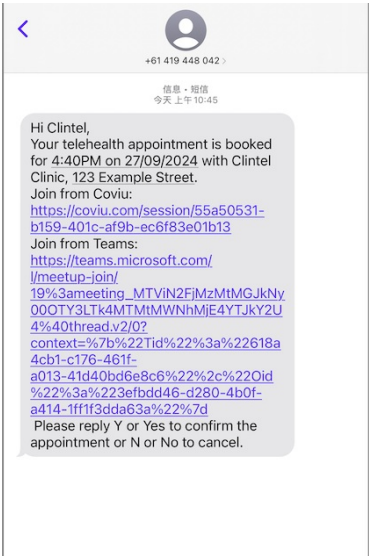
<
+61 419 448 042 >

信息 • 短信
今天 上午 10:45

Hi Clintel,
Your telehealth appointment is booked for 4:40PM on 27/09/2024 with Clintel Clinic, 123 Example Street.
Join from Coviu:
https://coviu.com/session/55a50531-b159-401c-af9b-ec6f83e01b13
Join from Teams:
https://teams.microsoft.com/l/meetup-join/19%3ameeting_MTViN2FjMzMtMGJkNy00OTY3LTk4MTMtMWNhMjE4YTJkY2U4%40thread.v2/0?context=%7b%22Tid%22%3a%22618a4cb1-c176-461f-a013-41d40bd6e8c6%22%2c%22Oid%22%3a%223efbdd46-d280-4b0f-a414-1ff1f3dda63a%22%7d
Please reply Y or Yes to confirm the appointment or N or No to cancel.